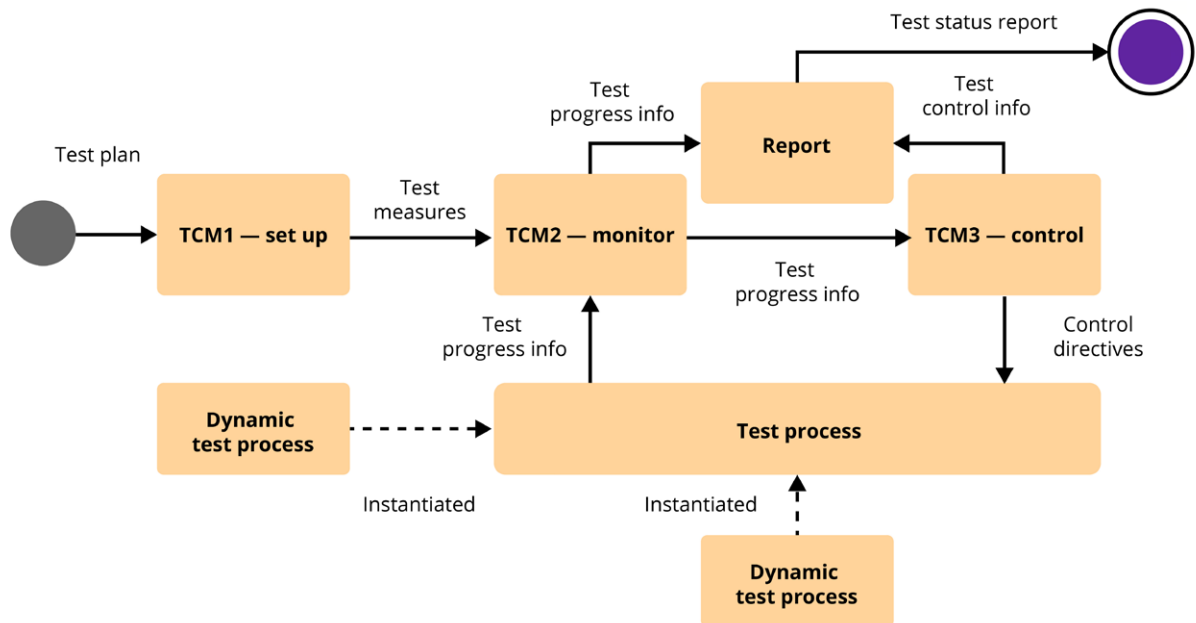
Test status report

Test progress info

Report

Test control info

Test plan

TCM1 — set up

Test measures

TCM2 — monitor

TCM3 — control

Test progress info

Test progress info

Control directives

Dynamic test process

Test process

Instantiated

Instantiated

Dynamic test process